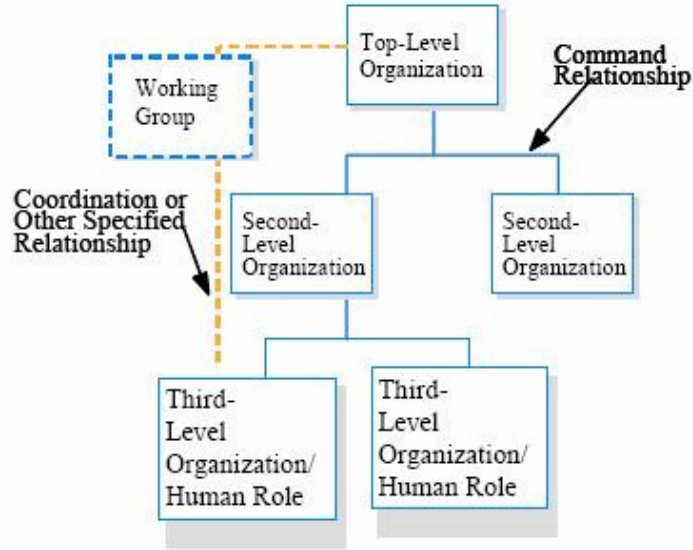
Top-Level Organization

Command Relationship

Working Group

Coordination or Other Specified Relationship

Second-Level Organization

Second-Level Organization

Third-Level Organization/ Human Role

Third-Level Organization/ Human Role